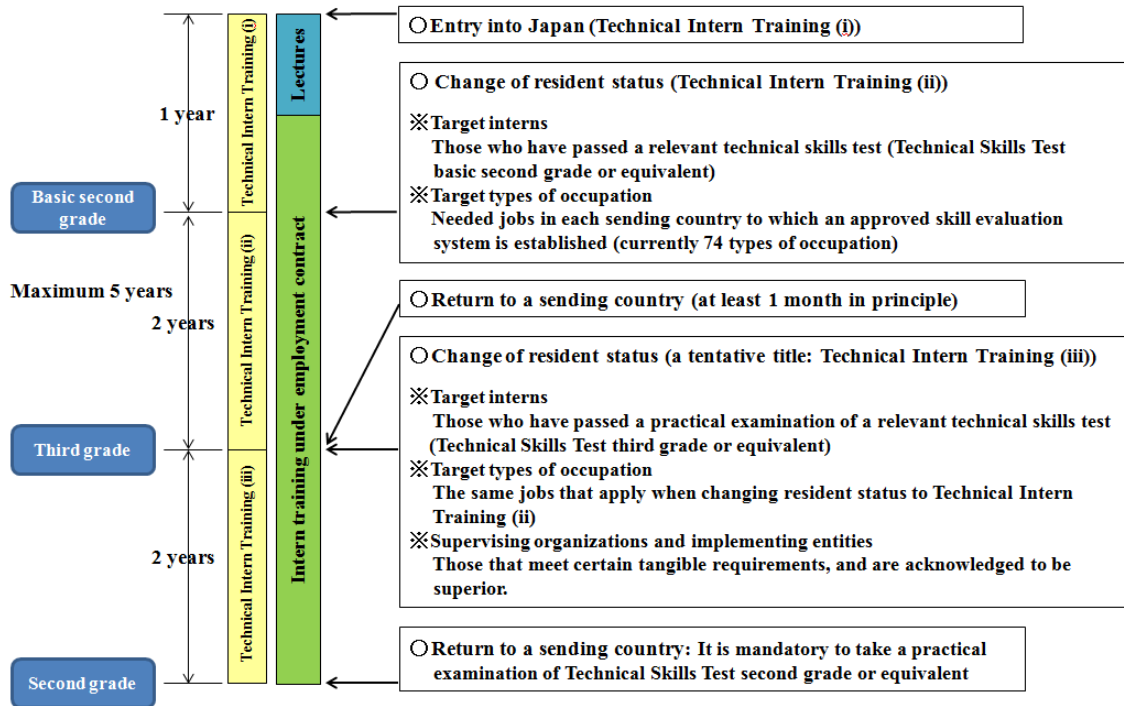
1 year

Basic second grade

Maximum 5 years

2 years

Third grade

2 years

Second grade

Technical Intern Training (i)

Technical Intern Training (ii)

Technical Intern Training (iii)

Lectures

Intern training under employment contract

○Entry into Japan (Technical Intern Training (i))

○ Change of resident status (Technical Intern Training (ii))

※Target interns
Those who have passed a relevant technical skills test (Technical Skills Test basic second grade or equivalent)
※Target types of occupation
Needed jobs in each sending country to which an approved skill evaluation system is established (currently 74 types of occupation)

○Return to a sending country (at least 1 month in principle)

○Change of resident status (a tentative title: Technical Intern Training (iii))

※Target interns
Those who have passed a practical examination of a relevant technical skills test (Technical Skills Test third grade or equivalent)
※Target types of occupation
The same jobs that apply when changing resident status to Technical Intern Training (ii)
※Supervising organizations and implementing entities
Those that meet certain tangible requirements, and are acknowledged to be superior.

○Return to a sending country: It is mandatory to take a practical examination of Technical Skills Test second grade or equivalent